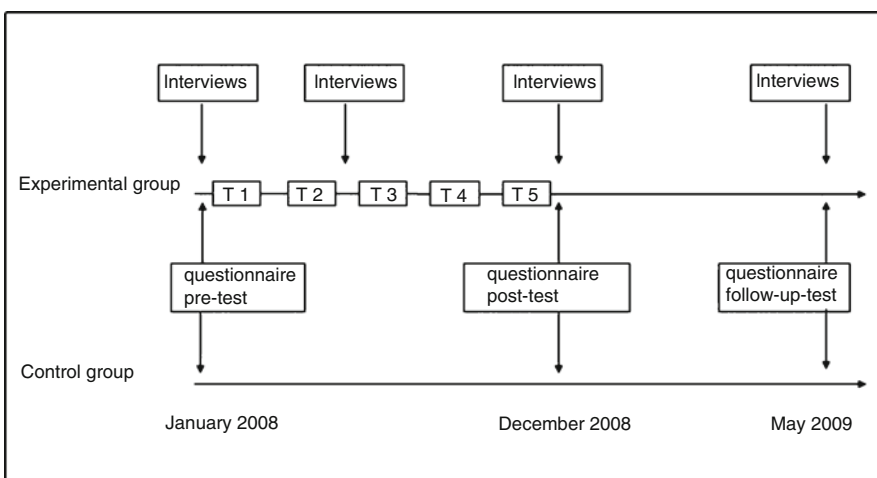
Interviews
Interviews
Interviews
Interviews

Experimental group
T 1
T 2
T 3
T 4
T 5

questionnaire pre-test

questionnaire post-test

questionnaire follow-up-test

Control group

January 2008
December 2008
May 2009